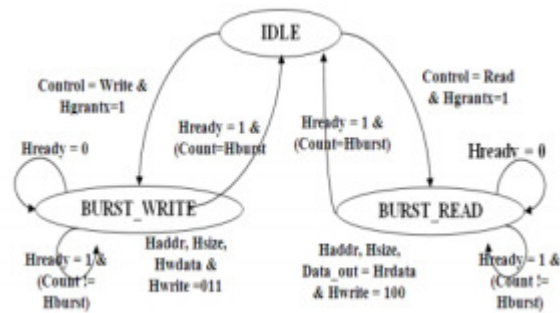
IDLE

Control = Write & Hgrantx=1

Hready = 1 & (Count=Hburst)

Hready = 1 & (Count=Hburst)

Control = Read & Hgrantx=1

Hready = 0

Hready = 0

BURST_WRITE

BURST_READ

Hready = 1 & (Count != Hburst)

Haddr, Hsize, Hwdata & Hwrite =011

Haddr, Hsize, Data_out = Hrdata & Hwrite = 100

Hready = 1 & (Count != Hburst)